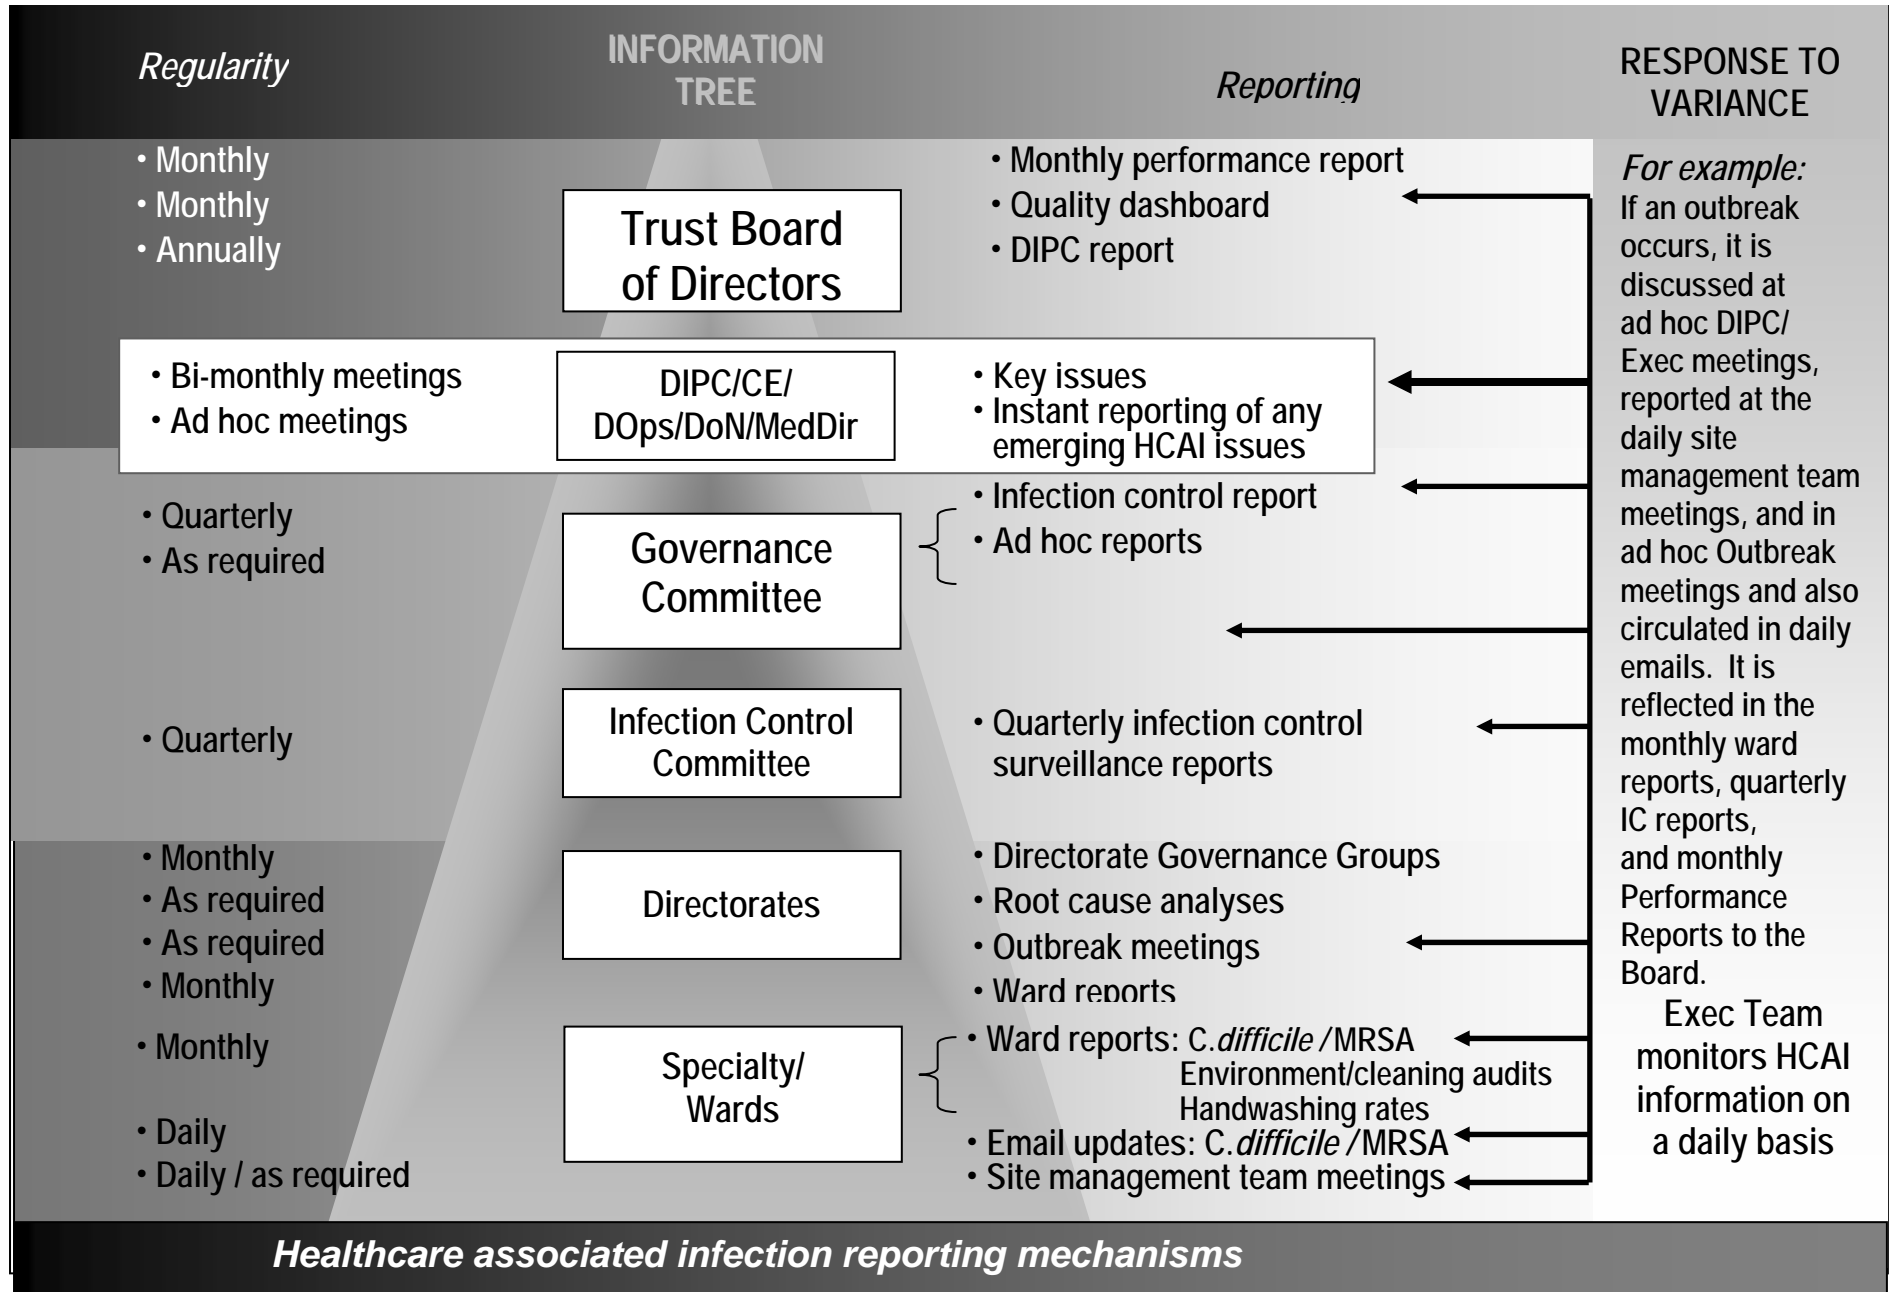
Regularity

INFORMATION TREE

Reporting

RESPONSE TO VARIANCE

• Monthly
• Monthly
• Annually

Trust Board of Directors

• Monthly performance report
• Quality dashboard
• DIPC report

For example:
If an outbreak occurs, it is discussed at ad hoc DIPC/ Exec meetings, reported at the daily site management team meetings, and in ad hoc Outbreak meetings and also circulated in daily emails. It is reflected in the monthly ward reports, quarterly IC reports, and monthly Performance Reports to the Board.

• Bi-monthly meetings
• Ad hoc meetings

DIPC/CE/ DOps/DoN/MedDir

• Key issues
• Instant reporting of any emerging HCAI issues

• Quarterly
• As required

Governance Committee

• Infection control report
• Ad hoc reports

• Quarterly

Infection Control Committee

• Quarterly infection control surveillance reports

• Monthly
• As required
• As required
• Monthly

Directorates

• Directorate Governance Groups
• Root cause analyses
• Outbreak meetings
• Ward reports

• Monthly

• Daily
• Daily / as required

Specialty/ Wards

• Ward reports: C.*difficile* /MRSA
Environment/cleaning audits
Handwashing rates
• Email updates: C.*difficile* /MRSA
• Site management team meetings

Exec Team monitors HCAI information on a daily basis

Healthcare associated infection reporting mechanisms